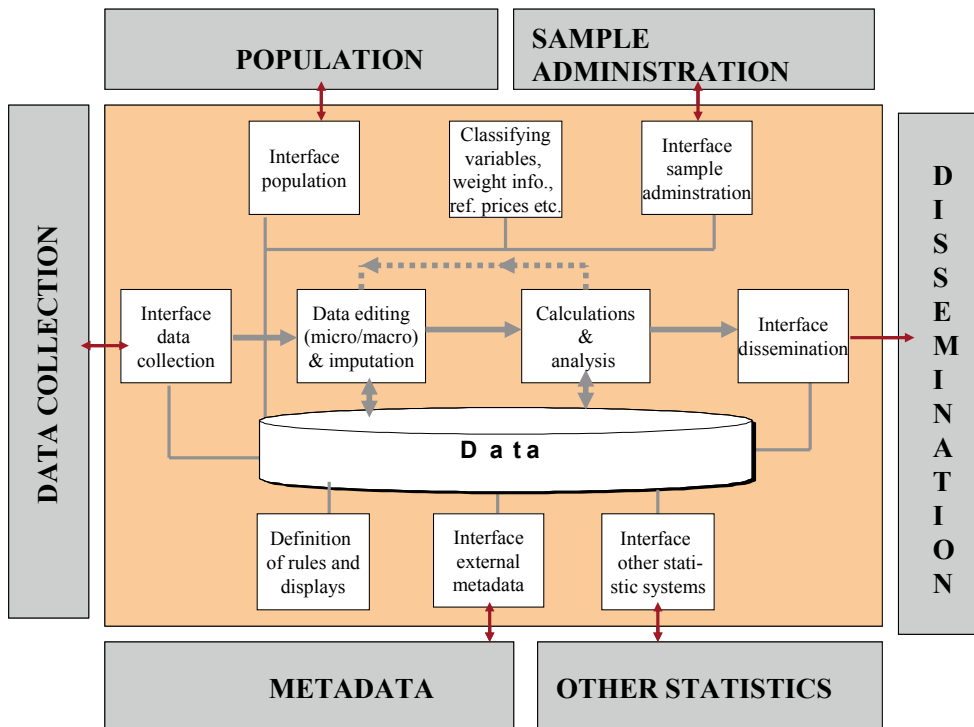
POPULATION

SAMPLE ADMINISTRATION

DATA COLLECTION

DISSEMINATION

Interface population

Classifying variables, weight info., ref. prices etc.

Interface sample adminstration

Interface data collection

Data editing (micro/macro) & imputation

Calculations & analysis

Interface dissemination

D a t a

Definition of rules and displays

Interface external metadata

Interface other statistic systems

METADATA

OTHER STATISTICS